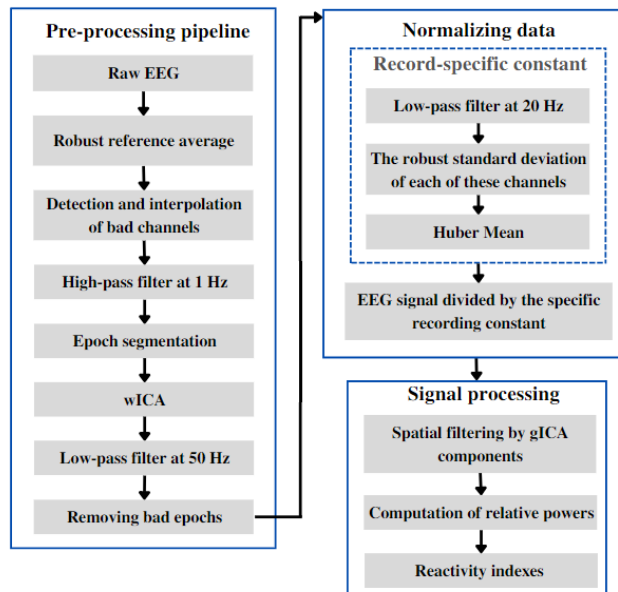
Pre-processing pipeline

Raw EEG

Robust reference average

Detection and interpolation of bad channels

High-pass filter at 1 Hz

Epoch segmentation

wICA

Low-pass filter at 50 Hz

Removing bad epochs

Normalizing data

Record-specific constant

Low-pass filter at 20 Hz

The robust standard deviation of each of these channels

Huber Mean

EEG signal divided by the specific recording constant

Signal processing

Spatial filtering by gICA components

Computation of relative powers

Reactivity indexes